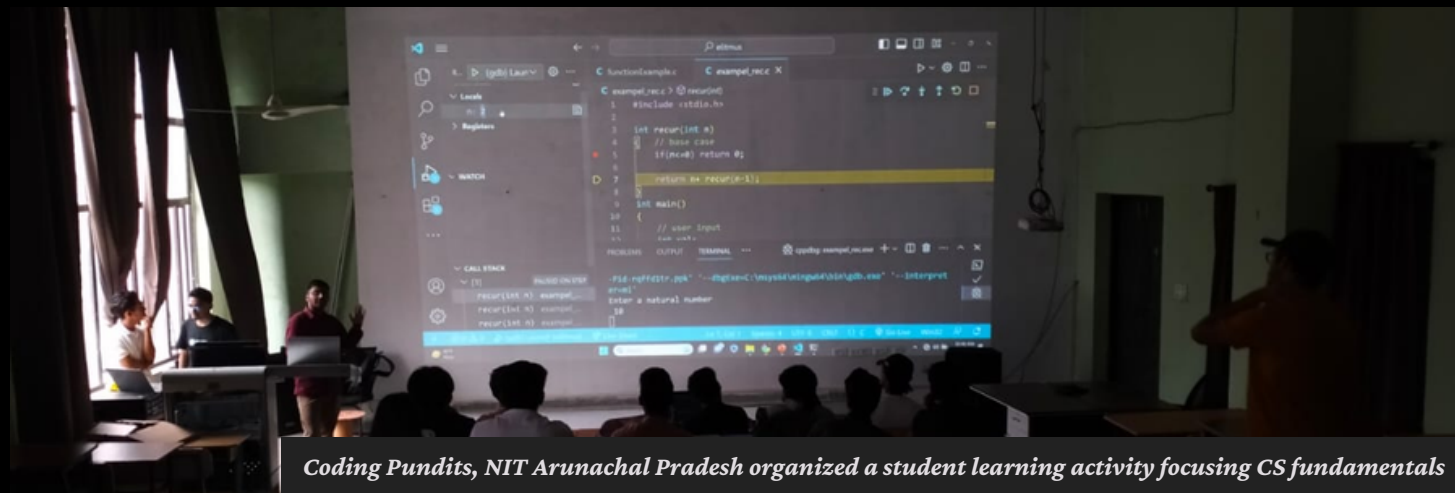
eltmus

(gdb) Laun

Locals

Registers

WATCH

CALL STACK

PAUSED ON STEP

recur(int n) exampel_

recur(int n) exampel_

recur(int n) exampel_

functionExample.c

exampel_rec.c

exampel_rec.c > recur(int)

1 #include <stdio.h>

3 int recur(int n)

4 {

// base case

5 if(n<=0) return 0;

6

7 return n+ recur(n-1);

8 }

9 int main()

10 {

11 // user input

PROBLEMS OUTPUT TERMINAL

cppdbg: exampel_rec.exe

-Fid-rqffd1tr.ppk' '--dbgExe=C:\msys64\mingw64\bin\gdb.exe' '--interpreter=mi'

Enter a natural number

10

Coding Pundits, NIT Arunachal Pradesh organized a student learning activity focusing CS fundamentals